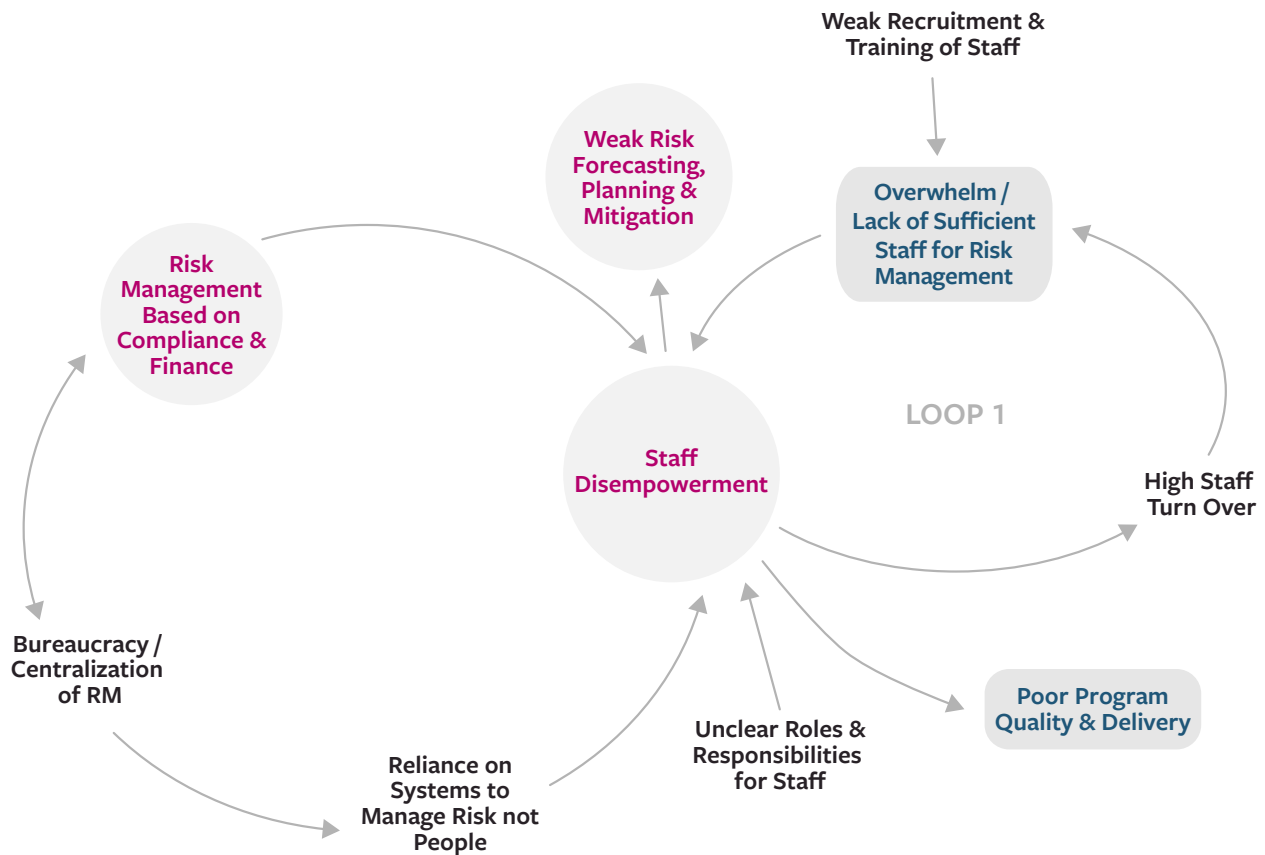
Weak Recruitment & Training of Staff

Weak Risk Forecasting, Planning & Mitigation

Overwhelm / Lack of Sufficient Staff for Risk Management

Risk Management Based on Compliance & Finance

LOOP 1

Staff Disempowerment

High Staff Turn Over

Bureaucracy / Centralization of RM

Poor Program Quality & Delivery

Unclear Roles & Responsibilities for Staff

Reliance on Systems to Manage Risk not People